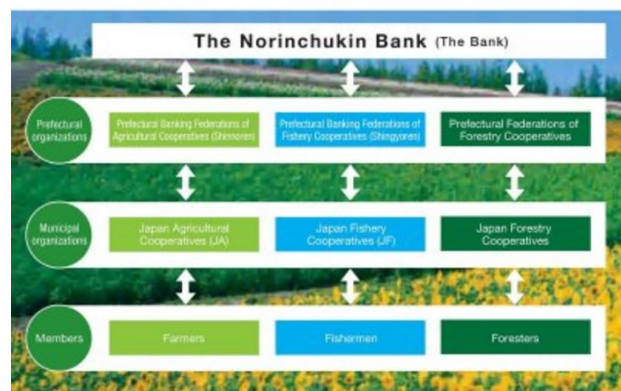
The Norinchukin Bank (The Bank)

Prefectural organizations

Prefectural Banking Federations of Agricultural Cooperatives (Shinren)

Prefectural Banking Federations of Fishery Cooperatives (Shingyoren)

Prefectural Federations of Forestry Cooperatives

Municipal organizations

Japan Agricultural Cooperatives (JA)

Japan Fishery Cooperatives (JF)

Japan Forestry Cooperatives

Members

Farmers

Fishermen

Foresters